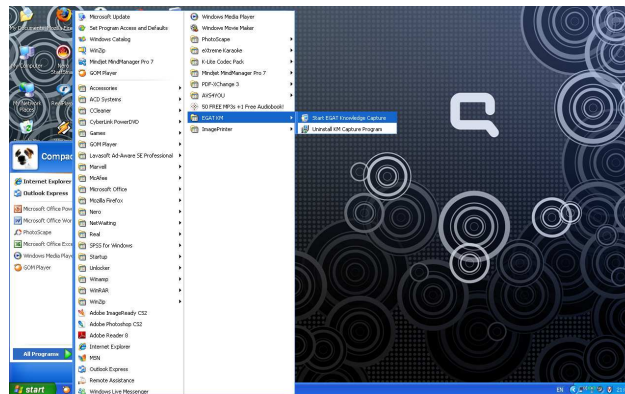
My Documents
Adobe Reader
My Computer
Shortcut
My Network Places
Recycle Bin

Compaq
Internet Explorer
Outlook Express
Microsoft Office Pow
Microsoft Office Wor
PhotoScape
Microsoft Office Exce
Windows Media Playe
GOM Player
All Programs

Microsoft Update
Set Program Access and Defaults
Windows Catalog
WinZip
Mindjet MindManager Pro 7
GOM Player
Accessories
ACD Systems
CCleaner
CyberLink PowerDVD
Games
GOM Player
Lavasoft Ad-Aware SE Professional
Marvell
McAfee
Microsoft Office
Mozilla Firefox
Nero
NetWaiting
Real
SPSS for Windows
Startup
Unlocker
Winamp
WinRAR
WinZip
Adobe ImageReady CS2
Adobe Photoshop CS2
Adobe Reader 8
Internet Explorer
MSN
Outlook Express
Remote Assistance
Windows Live Messenger

Windows Media Player
Windows Movie Maker
PhotoScape
eXtreme Karaoke
K-Lite Codec Pack
Mindjet MindManager Pro 7
PDF-XChange 3
AVS4YOU
50 FREE MP3s +1 Free Audiobook!
EGAT KM
ImagePrinter

Start EGAT Knowledge Capture
Uninstall KM Capture Program

start
EN